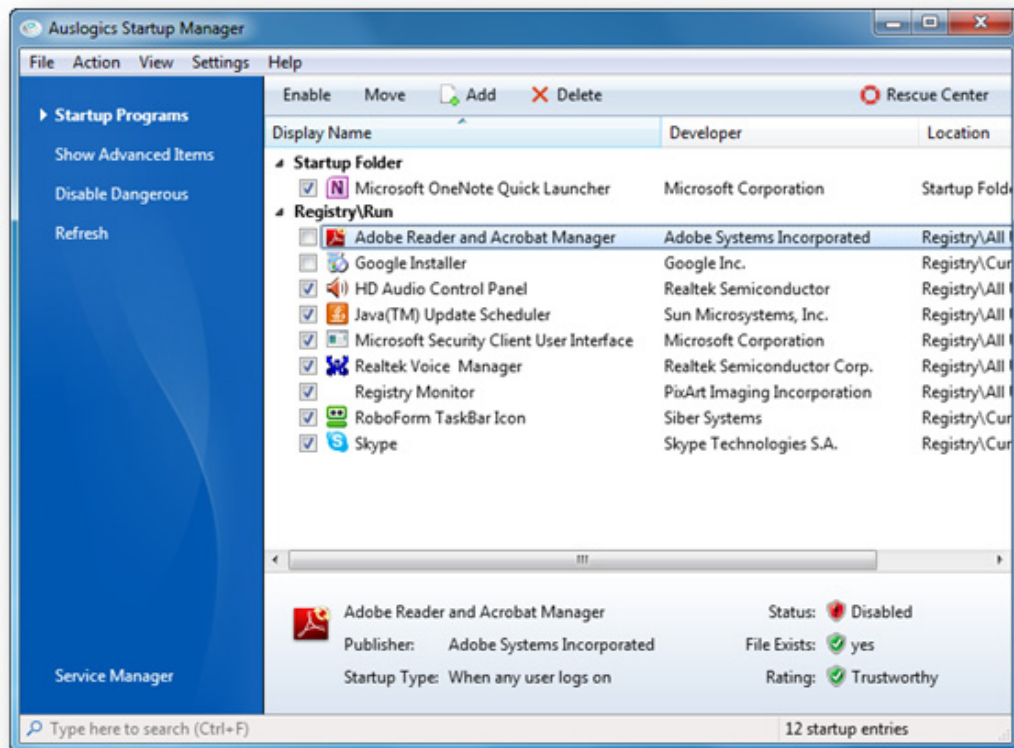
Auslogics Startup Manager

File Action View Settings Help

Startup Programs
Show Advanced Items
Disable Dangerous
Refresh

Enable Move Add Delete Rescue Center

| Display Name | Developer | Location |
|---|---|---|
| Startup Folder | | |
| Microsoft OneNote Quick Launcher | Microsoft Corporation | Startup Fold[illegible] |
| Registry\Run | | |
| Adobe Reader and Acrobat Manager | Adobe Systems Incorporated | Registry\All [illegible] |
| Google Installer | Google Inc. | Registry\Cur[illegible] |
| HD Audio Control Panel | Realtek Semiconductor | Registry\All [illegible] |
| Java(TM) Update Scheduler | Sun Microsystems, Inc. | Registry\All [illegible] |
| Microsoft Security Client User Interface | Microsoft Corporation | Registry\All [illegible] |
| Realtek Voice Manager | Realtek Semiconductor Corp. | Registry\All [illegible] |
| Registry Monitor | PixArt Imaging Incorporation | Registry\All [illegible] |
| RoboForm TaskBar Icon | Siber Systems | Registry\Cur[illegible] |
| Skype | Skype Technologies S.A. | Registry\Cur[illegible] |

Adobe Reader and Acrobat Manager
Publisher: Adobe Systems Incorporated
Startup Type: When any user logs on
Status: Disabled
File Exists: yes
Rating: Trustworthy

Service Manager

Type here to search (Ctrl+F)
12 startup entries